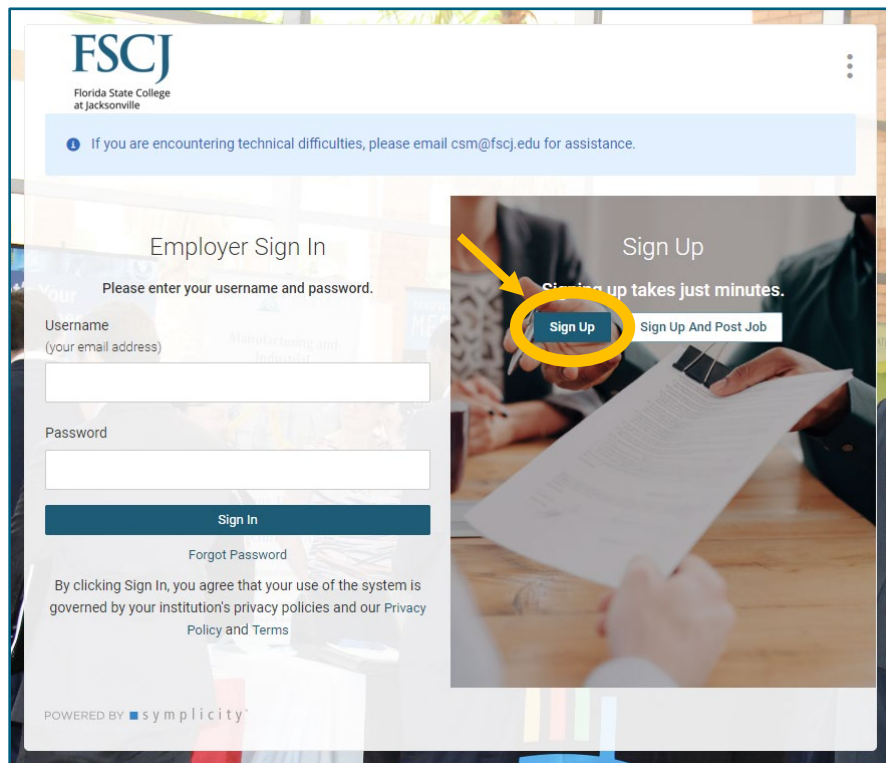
FSCJ
Florida State College at Jacksonville

If you are encountering technical difficulties, please email csm@fscj.edu for assistance.

Employer Sign In

Please enter your username and password.

Username
(your email address)

Password

Sign In

Forgot Password

By clicking Sign In, you agree that your use of the system is governed by your institution's privacy policies and our Privacy Policy and Terms

Sign Up

Signing up takes just minutes.

Sign Up

Sign Up And Post Job

POWERED BY symplicity